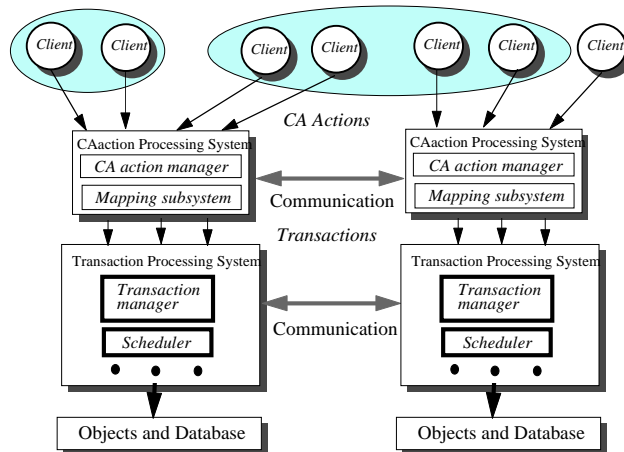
Client Client Client Client Client Client Client

CA Actions

CAaction Processing System
CA action manager
Mapping subsystem

Communication

CAaction Processing System
CA action manager
Mapping subsystem

Transactions

Transaction Processing System
Transaction manager
Scheduler

Communication

Transaction Processing System
Transaction manager
Scheduler

Objects and Database

Objects and Database